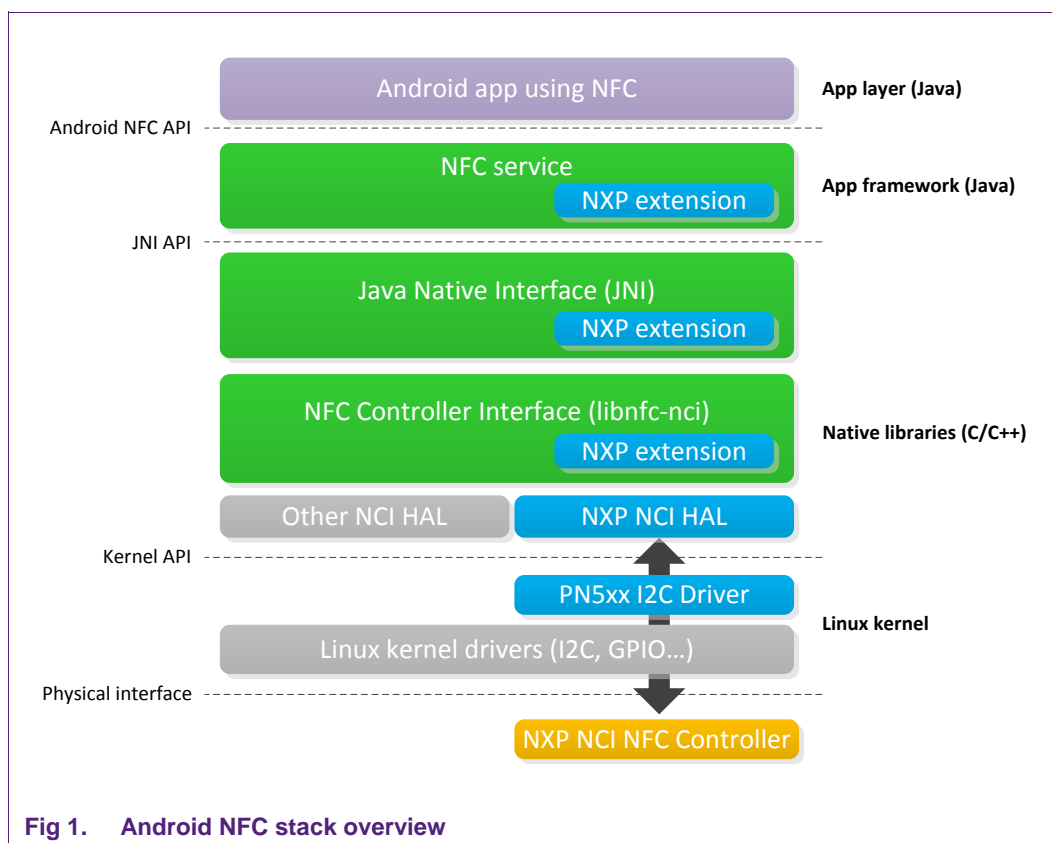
Android app using NFC

App layer (Java)

Android NFC API

NFC service

NXP extension

App framework (Java)

JNI API

Java Native Interface (JNI)

NXP extension

NFC Controller Interface (libnfc-nci)

NXP extension

Native libraries (C/C++)

Other NCI HAL

NXP NCI HAL

Kernel API

PN5xx I2C Driver

Linux kernel

Linux kernel drivers (I2C, GPIO…)

Physical interface

NXP NCI NFC Controller

Fig 1. Android NFC stack overview